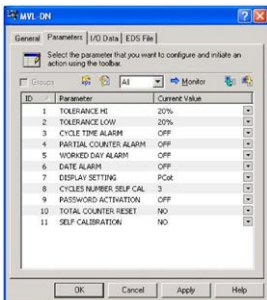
MVL-DN

General | Parameters | I/O Data | EDS File

Select the parameter that you want to configure and initiate an action using the toolbar.

Groups | All | Monitor

| ID | Parameter | Current Value |
|---|---|---|
| 1 | TOLERANCE HI | 20% |
| 2 | TOLERANCE LOW | 20% |
| 3 | CYCLE TIME ALARM | OFF |
| 4 | PARTIAL COUNTER ALARM | OFF |
| 5 | WORKED DAY ALARM | OFF |
| 6 | DATE ALARM | OFF |
| 7 | DISPLAY SETTING | PCot |
| 8 | CYCLES NUMBER SELF CAL | 3 |
| 9 | PASSWORD ACTIVATION | OFF |
| 10 | TOTAL COUNTER RESET | NO |
| 11 | SELF CALIBRATION | NO |

OK | Cancel | Apply | Help